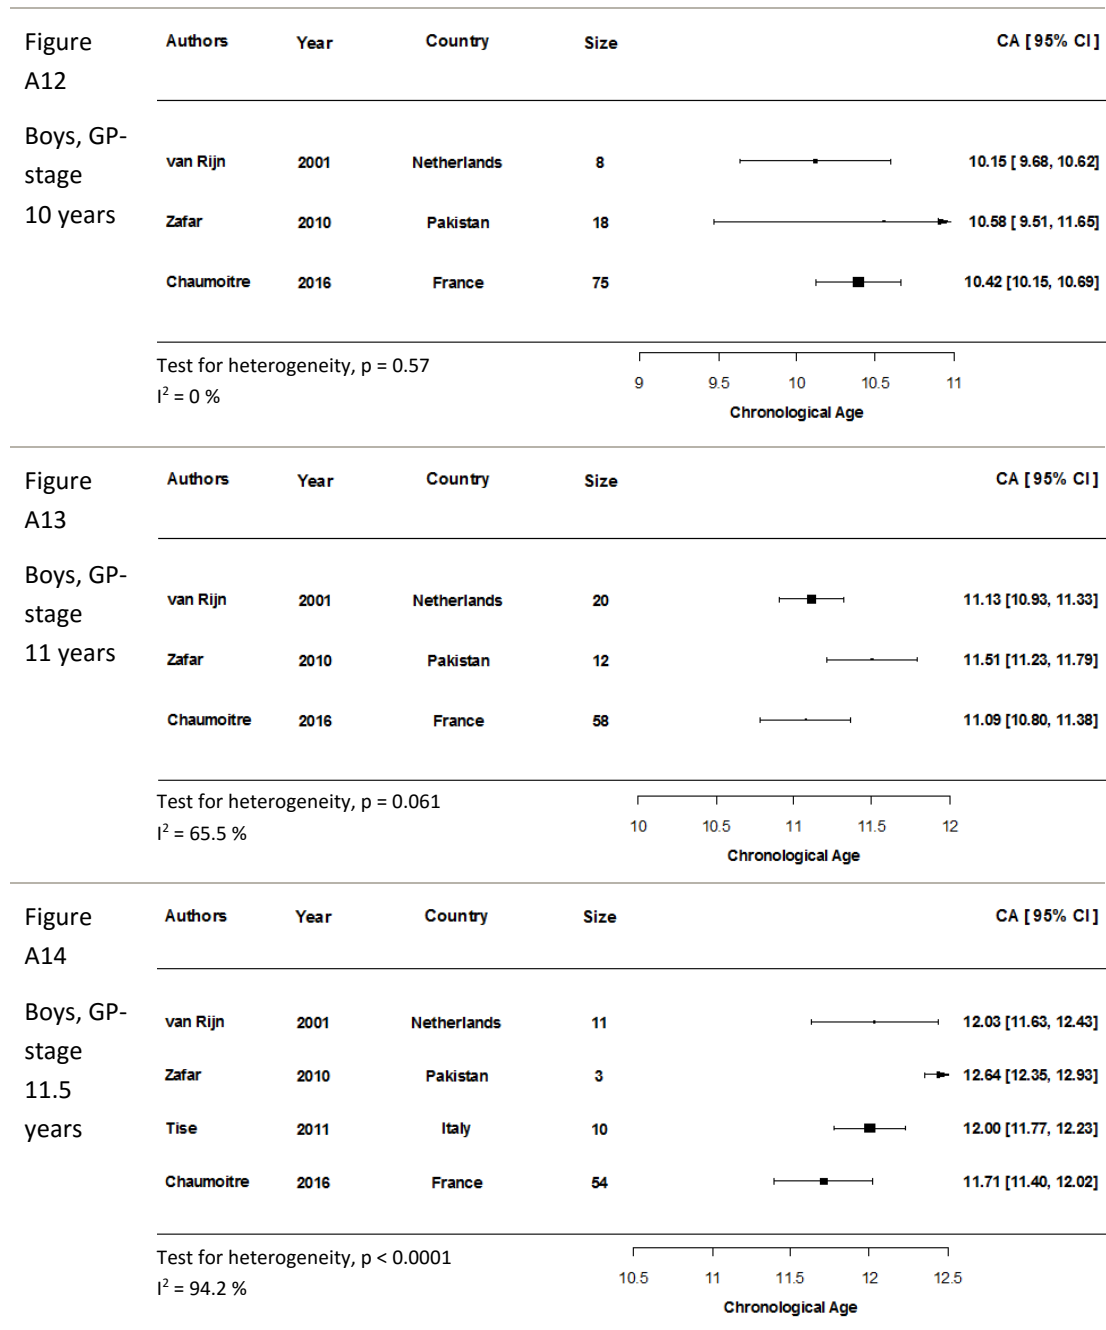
Figure A12

Boys, GP-stage 10 years

| Authors | Year | Country | Size | CA [95% CI] |
|---|---|---|---|---|
| van Rijn | 2001 | Netherlands | 8 | 10.15 [ 9.68, 10.62] |
| Zafar | 2010 | Pakistan | 18 | 10.58 [ 9.51, 11.65] |
| Chaumoitre | 2016 | France | 75 | 10.42 [10.15, 10.69] |

Test for heterogeneity, p = 0.57
$I^2$ = 0 %

9 9.5 10 10.5 11
Chronological Age

Figure A13

Boys, GP-stage 11 years

| Authors | Year | Country | Size | CA [95% CI] |
|---|---|---|---|---|
| van Rijn | 2001 | Netherlands | 20 | 11.13 [10.93, 11.33] |
| Zafar | 2010 | Pakistan | 12 | 11.51 [11.23, 11.79] |
| Chaumoitre | 2016 | France | 58 | 11.09 [10.80, 11.38] |

Test for heterogeneity, p = 0.061
$I^2$ = 65.5 %

10 10.5 11 11.5 12
Chronological Age

Figure A14

Boys, GP-stage 11.5 years

| Authors | Year | Country | Size | CA [95% CI] |
|---|---|---|---|---|
| van Rijn | 2001 | Netherlands | 11 | 12.03 [11.63, 12.43] |
| Zafar | 2010 | Pakistan | 3 | 12.64 [12.35, 12.93] |
| Tise | 2011 | Italy | 10 | 12.00 [11.77, 12.23] |
| Chaumoitre | 2016 | France | 54 | 11.71 [11.40, 12.02] |

Test for heterogeneity, p < 0.0001
$I^2$ = 94.2 %

10.5 11 11.5 12 12.5
Chronological Age